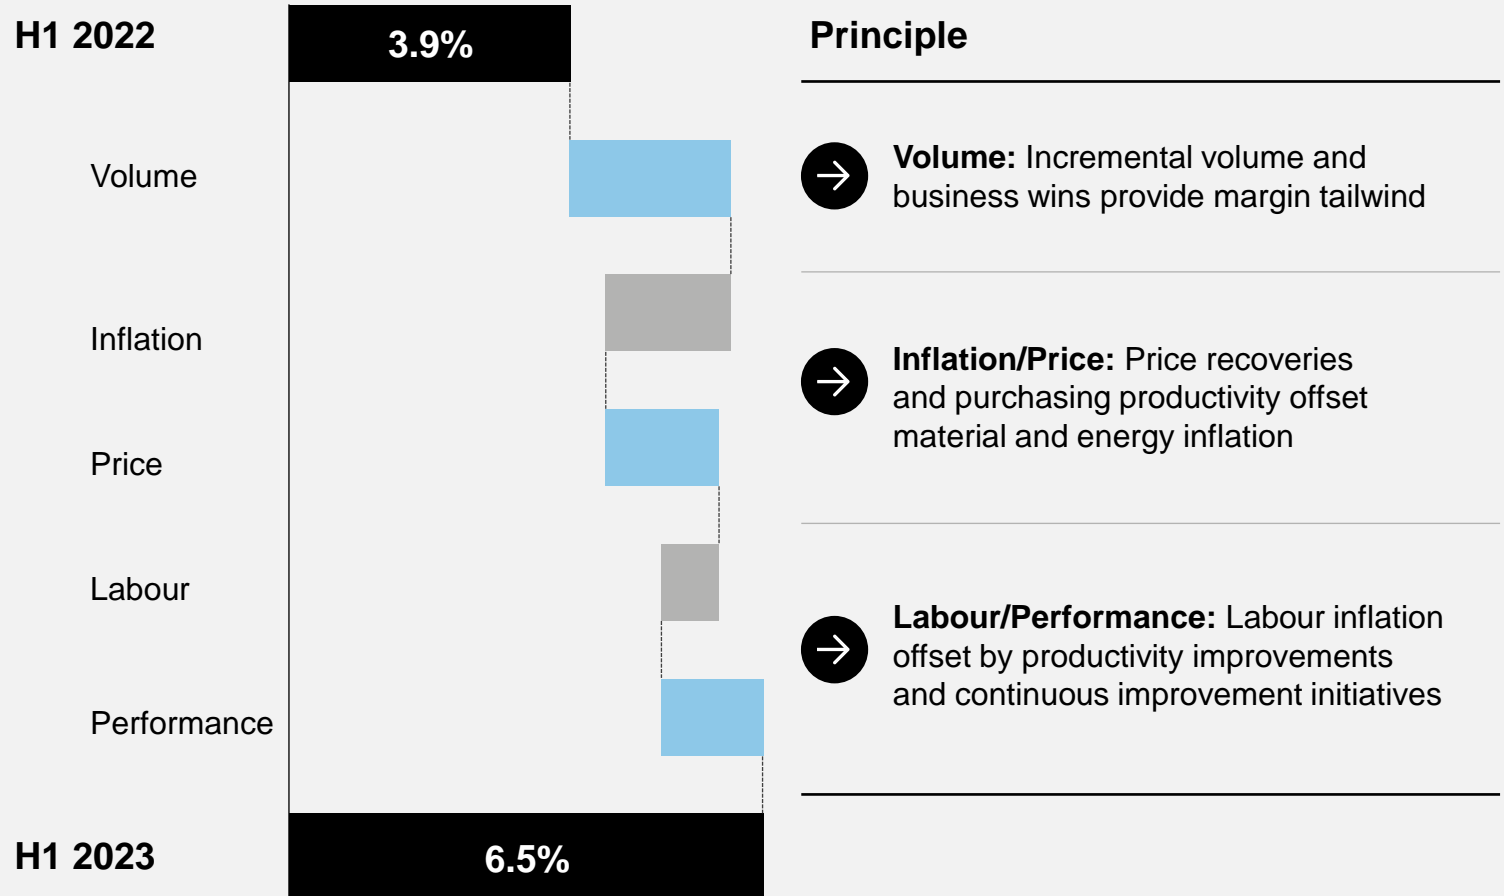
H1 2022

3.9%

Volume

Inflation

Price

Labour

Performance

H1 2023

6.5%

Principle

**Volume:** Incremental volume and business wins provide margin tailwind

**Inflation/Price:** Price recoveries and purchasing productivity offset material and energy inflation

**Labour/Performance:** Labour inflation offset by productivity improvements and continuous improvement initiatives